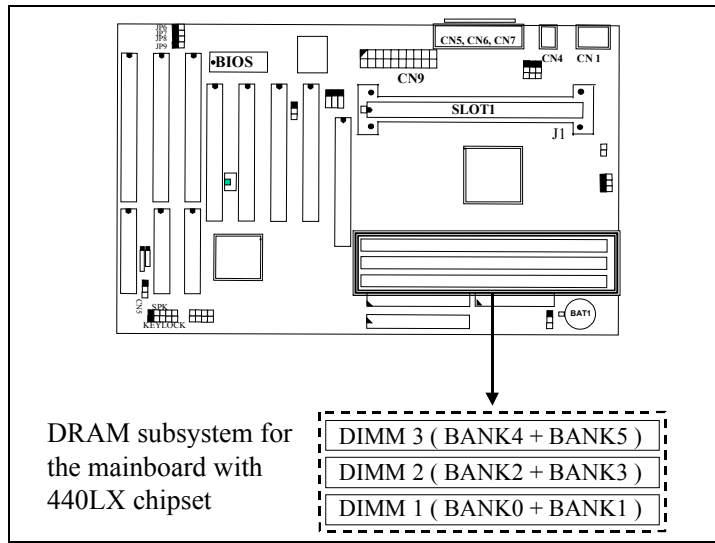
JP6
JP7
JP8
JP9

•BIOS

CN5, CN6, CN7

CN4

CN 1

CN9

SLOT1

J1

CN3

SPK

KEYLOCK

BAT1

DRAM subsystem for the mainboard with 440LX chipset

DIMM 3 ( BANK4 + BANK5 )

DIMM 2 ( BANK2 + BANK3 )

DIMM 1 ( BANK0 + BANK1 )